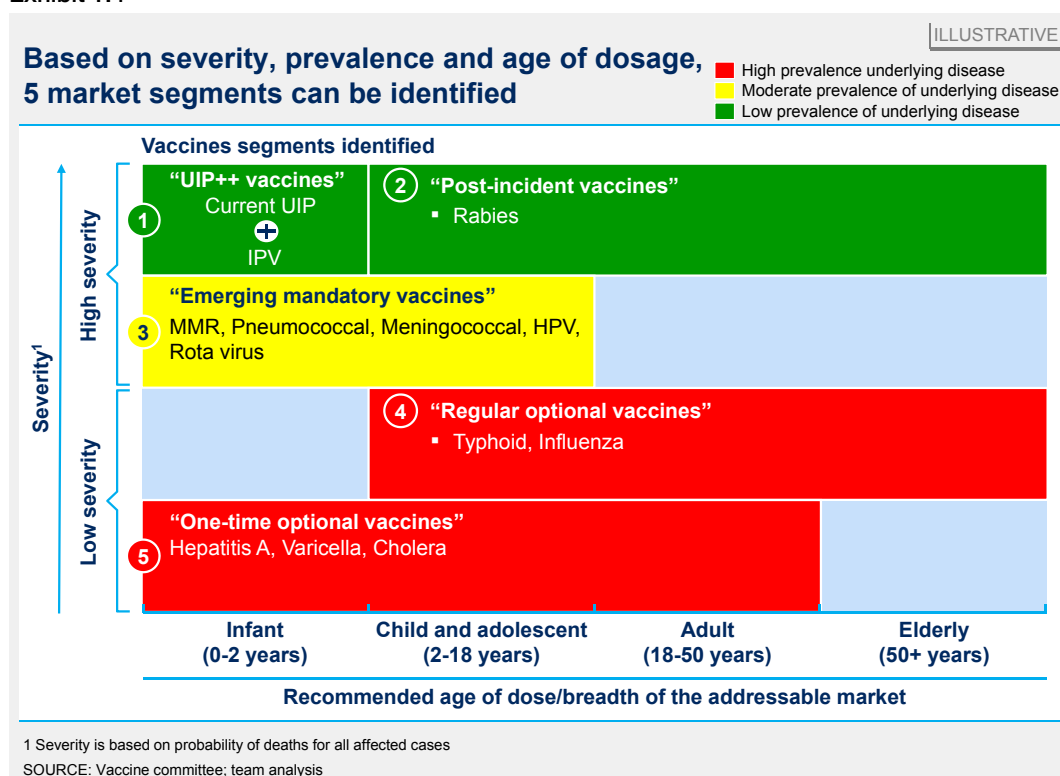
ILLUSTRATIVE

Based on severity, prevalence and age of dosage, 5 market segments can be identified

High prevalence underlying disease
Moderate prevalence of underlying disease
Low prevalence of underlying disease

Vaccines segments identified

Severity$^1$

High severity

Low severity

1 "UIP++ vaccines"
Current UIP
+
IPV

2 "Post-incident vaccines"
▪ Rabies

3 "Emerging mandatory vaccines"
MMR, Pneumococcal, Meningococcal, HPV, Rota virus

4 "Regular optional vaccines"
▪ Typhoid, Influenza

5 "One-time optional vaccines"
Hepatitis A, Varicella, Cholera

Infant (0-2 years)

Child and adolescent (2-18 years)

Adult (18-50 years)

Elderly (50+ years)

Recommended age of dose/breadth of the addressable market

1 Severity is based on probability of deaths for all affected cases
SOURCE: Vaccine committee; team analysis